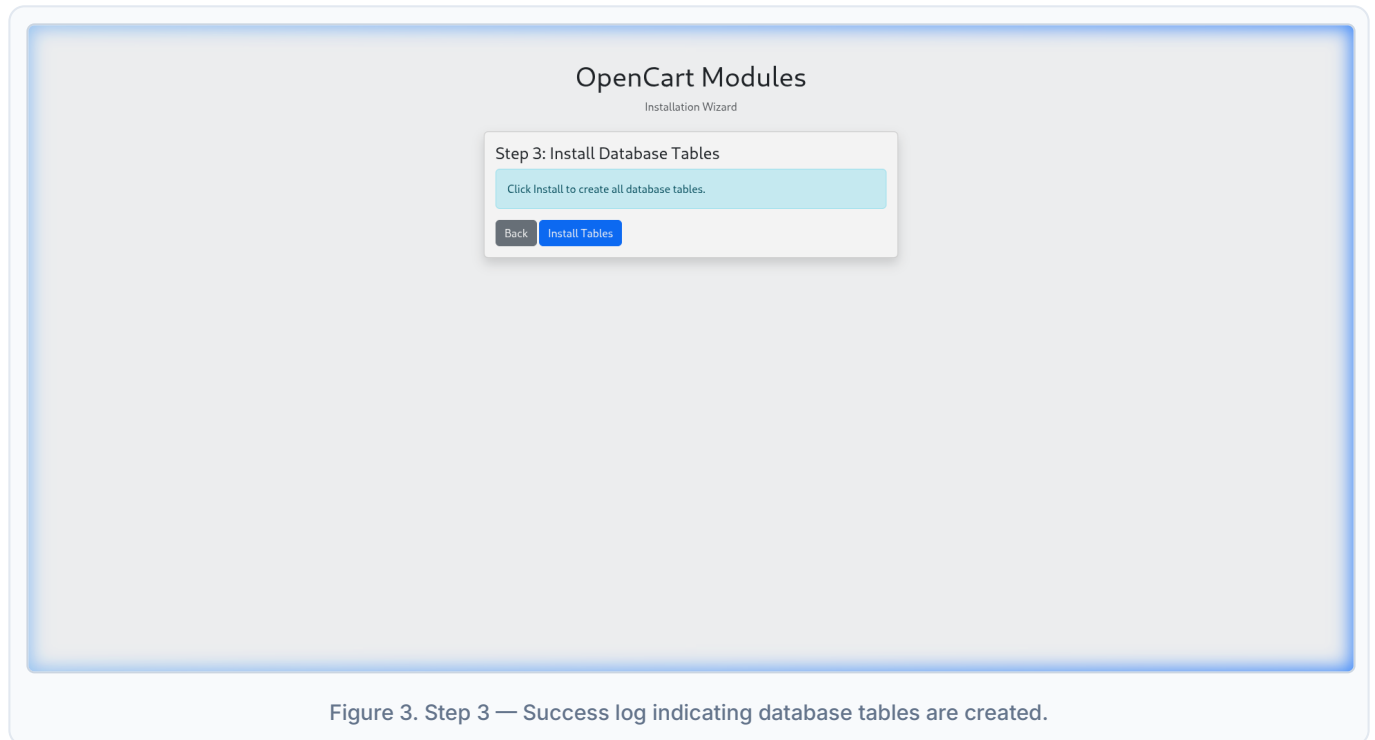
OpenCart Modules

Installation Wizard

Step 3: Install Database Tables

Click Install to create all database tables.

Back Install Tables

Figure 3. Step 3 — Success log indicating database tables are created.